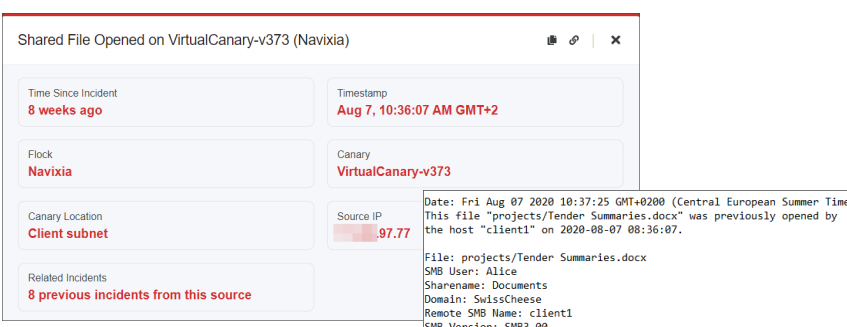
Shared File Opened on VirtualCanary-v373 (Navixia)

Time Since Incident
8 weeks ago

Timestamp
Aug 7, 10:36:07 AM GMT+2

Flock
Navixia

Canary
VirtualCanary-v373

Canary Location
Client subnet

Source IP
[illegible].97.77

Related Incidents
8 previous incidents from this source

Date: Fri Aug 07 2020 10:37:25 GMT+0200 (Central European Summer Time
This file "projects/Tender Summaries.docx" was previously opened by the host "client1" on 2020-08-07 08:36:07.

File: projects/Tender Summaries.docx
SMB User: Alice
Sharename: Documents
Domain: SwissCheese
Remote SMB Name: client1
SMB Version: SMB3.00